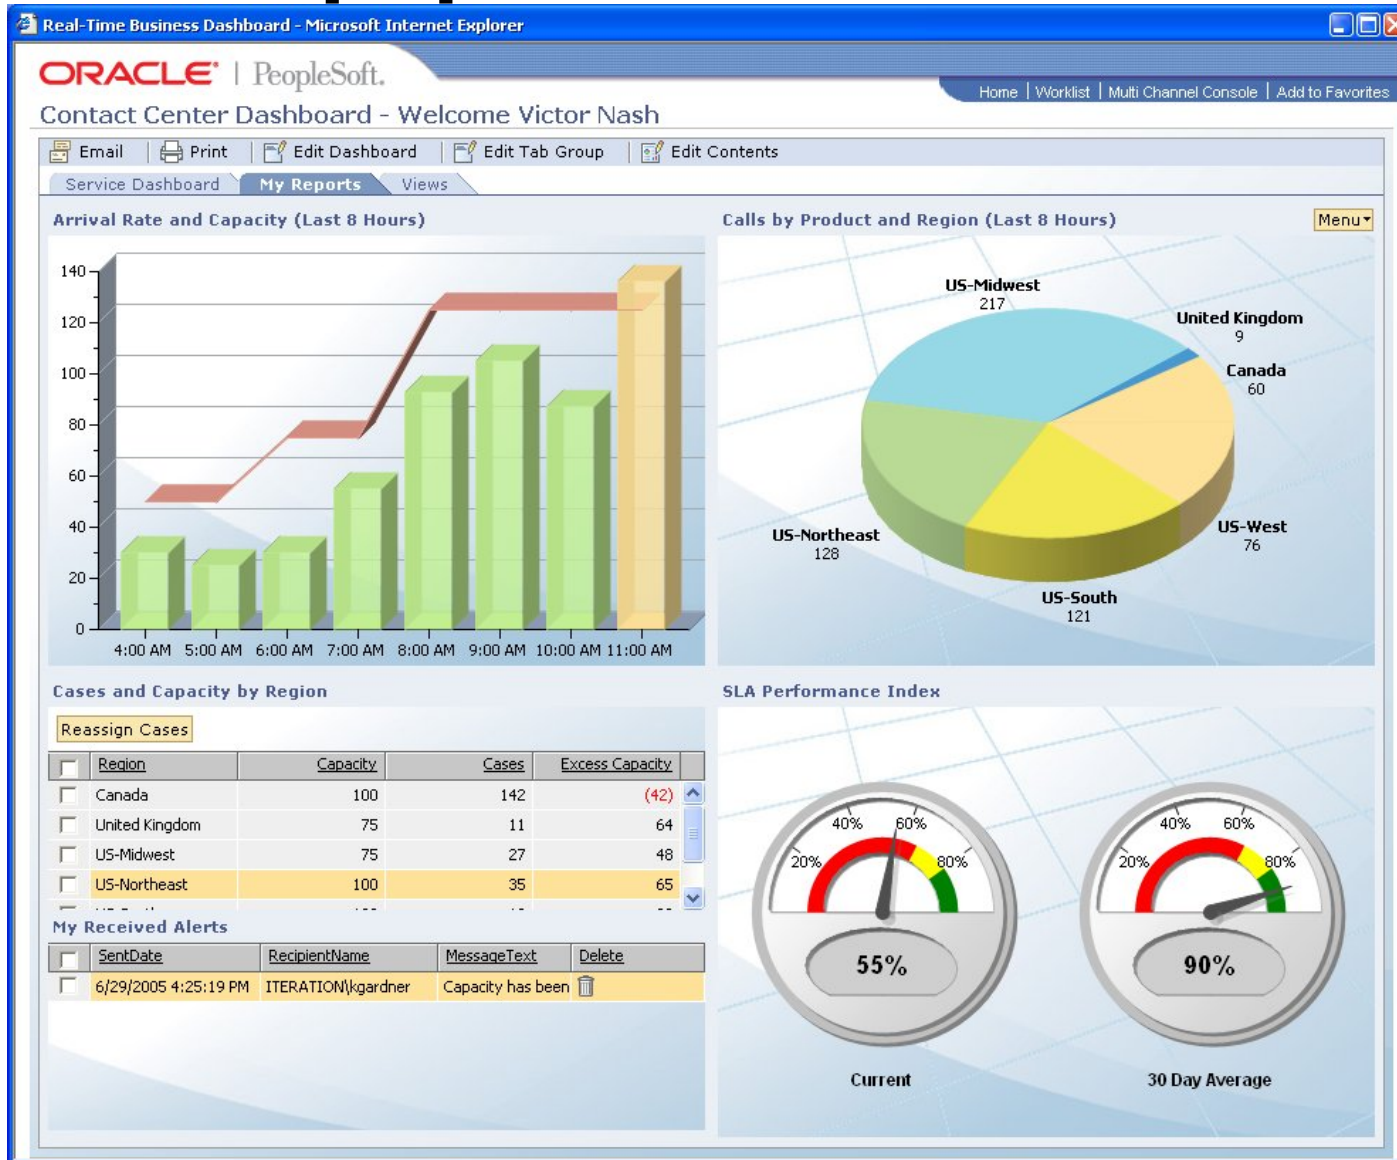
Real-Time Business Dashboard - Microsoft Internet Explorer

ORACLE | PeopleSoft.

Home | Worklist | Multi Channel Console | Add to Favorites

Contact Center Dashboard - Welcome Victor Nash

Email | Print | Edit Dashboard | Edit Tab Group | Edit Contents

Service Dashboard | My Reports | Views

Arrival Rate and Capacity (Last 8 Hours)

140
120
100
80
60
40
20
0

4:00 AM 5:00 AM 6:00 AM 7:00 AM 8:00 AM 9:00 AM 10:00 AM 11:00 AM

Calls by Product and Region (Last 8 Hours)

Menu

US-Midwest 217
United Kingdom 9
Canada 60
US-Northeast 128
US-West 76
US-South 121

Cases and Capacity by Region

Reassign Cases

| | Region | Capacity | Cases | Excess Capacity |
|---|---|---|---|---|
| | Canada | 100 | 142 | (42) |
| | United Kingdom | 75 | 11 | 64 |
| | US-Midwest | 75 | 27 | 48 |
| | US-Northeast | 100 | 35 | 65 |

My Received Alerts

| | SentDate | RecipientName | MessageText | Delete |
|---|---|---|---|---|
| | 6/29/2005 4:25:19 PM | ITERATION\kgardner | Capacity has been | |

SLA Performance Index

40% 60%
20% 80%
55%
Current

40% 60%
20% 80%
90%
30 Day Average